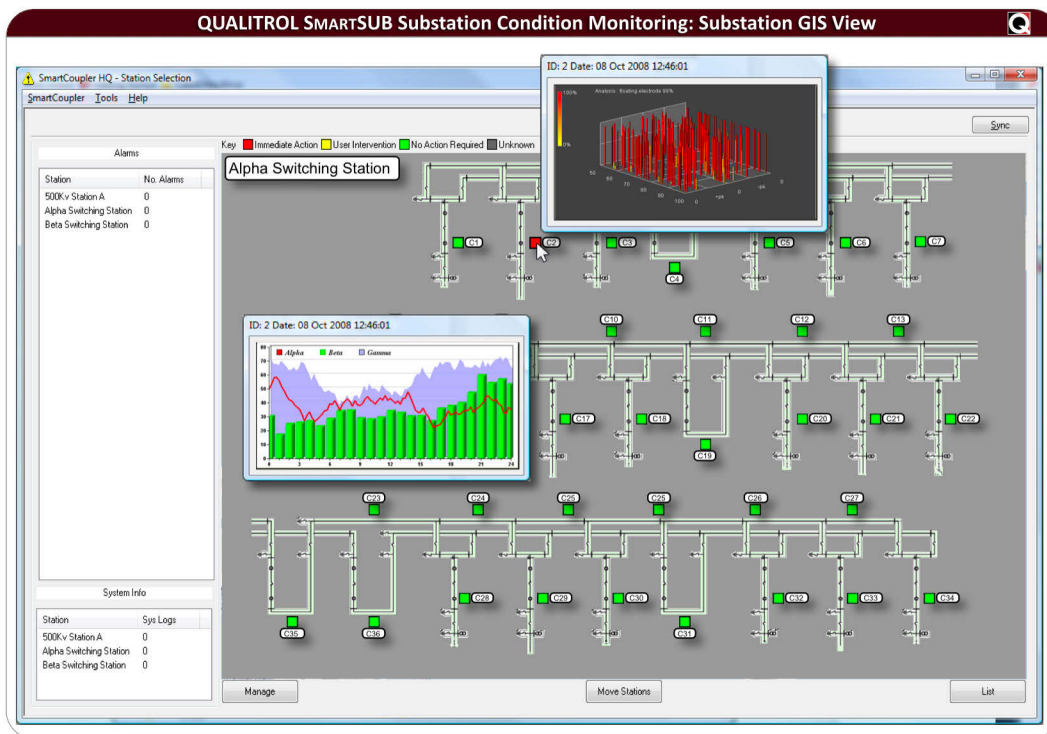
QUALITROL SMARTSUB Substation Condition Monitoring: Substation GIS View

Q

SmartCoupler HQ - Station Selection

SmartCoupler Tools Help

Sync

Alarms

| Station | No. Alarms |
|---|---|
| 500Kv Station A | 0 |
| Alpha Switching Station | 0 |
| Beta Switching Station | 0 |

Key Immediate Action User Intervention No Action Required Unknown

Alpha Switching Station

ID: 2 Date: 08 Oct 2008 12:46:01

Analysis : floating electrode 90%

100%

0%

C1 C2 C3 C4 C5 C6 C7

ID: 2 Date: 08 Oct 2008 12:46:01

Alpha Beta Gamma

0 3 6 9 12 15 18 21 24

C10 C11 C12 C13

C17 C18 C19 C20 C21 C22

C23 C24 C25 C25 C26 C27

C28 C29 C30 C31 C32 C33 C34 C35 C36

System Info

| Station | Sys Logs |
|---|---|
| 500Kv Station A | 0 |
| Alpha Switching Station | 0 |
| Beta Switching Station | 0 |

Manage

Move Stations

List